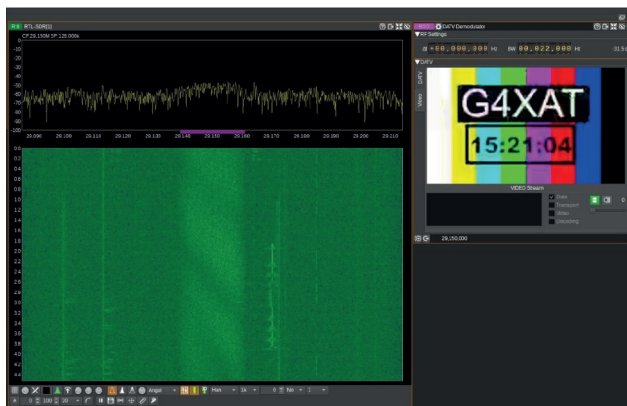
R:0 RTL-SDR[1]

CF:29.150M SP:128.000k

0
-10
-20
-30
-40
-50
-60
-70
-80
-90
-100

29.090 29.100 29.110 29.120 29.130 29.140 29.150 29.160 29.170 29.180 29.190 29.200 29.210

0.0
0.2
0.4
0.6
0.8
1.0
1.2
1.4
1.6
1.8
2.0
2.2
2.4
2.6
2.8
3.0
3.2
3.4
3.6
3.8
4.0
4.2
4.4
4.6

Angel
Ham
2k
No
1

R0:0 DATV Demodulator

RF Settings

Δf +00,000,000 Hz BW 00,022,000 Hz

DATV

DATV
Video

G4XAT
15:21:04

VIDEO Stream

Data
Transport
Video
Decoding

29,150,000